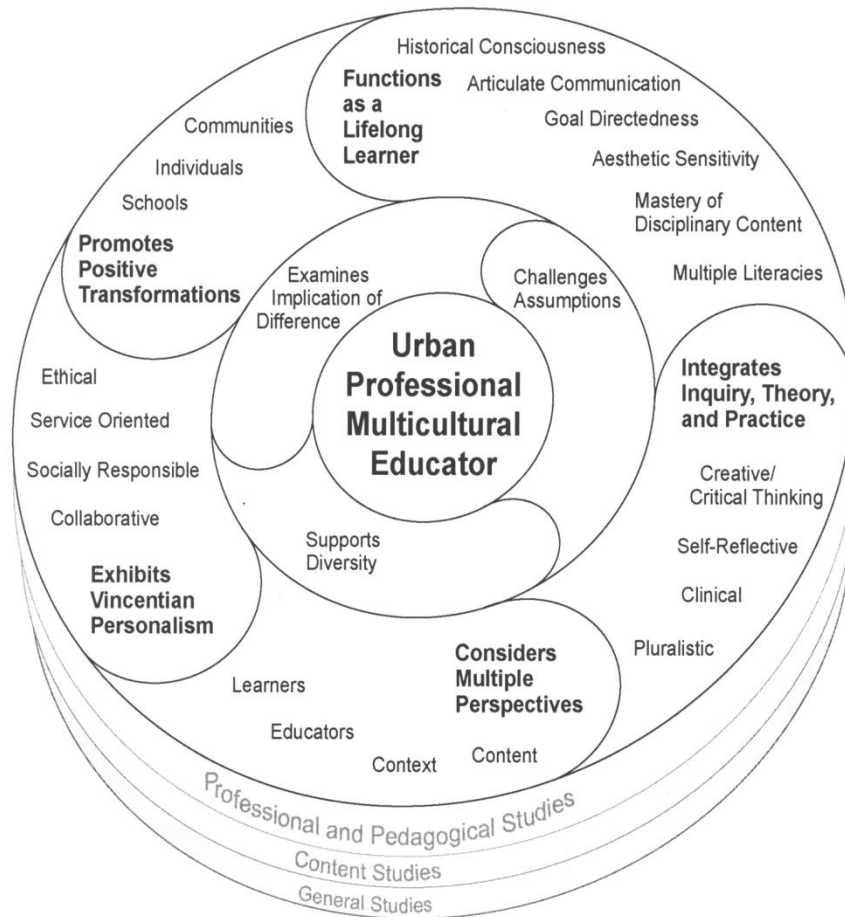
Urban Professional Multicultural Educator

Examines Implication of Difference

Challenges Assumptions

Supports Diversity

Functions as a Lifelong Learner

Historical Consciousness

Articulate Communication

Goal Directedness

Aesthetic Sensitivity

Mastery of Disciplinary Content

Multiple Literacies

Integrates Inquiry, Theory, and Practice

Creative/ Critical Thinking

Self-Reflective

Clinical

Pluralistic

Considers Multiple Perspectives

Learners

Educators

Context

Content

Exhibits Vincentian Personalism

Ethical

Service Oriented

Socially Responsible

Collaborative

Promotes Positive Transformations

Communities

Individuals

Schools

Professional and Pedagogical Studies

Content Studies

General Studies